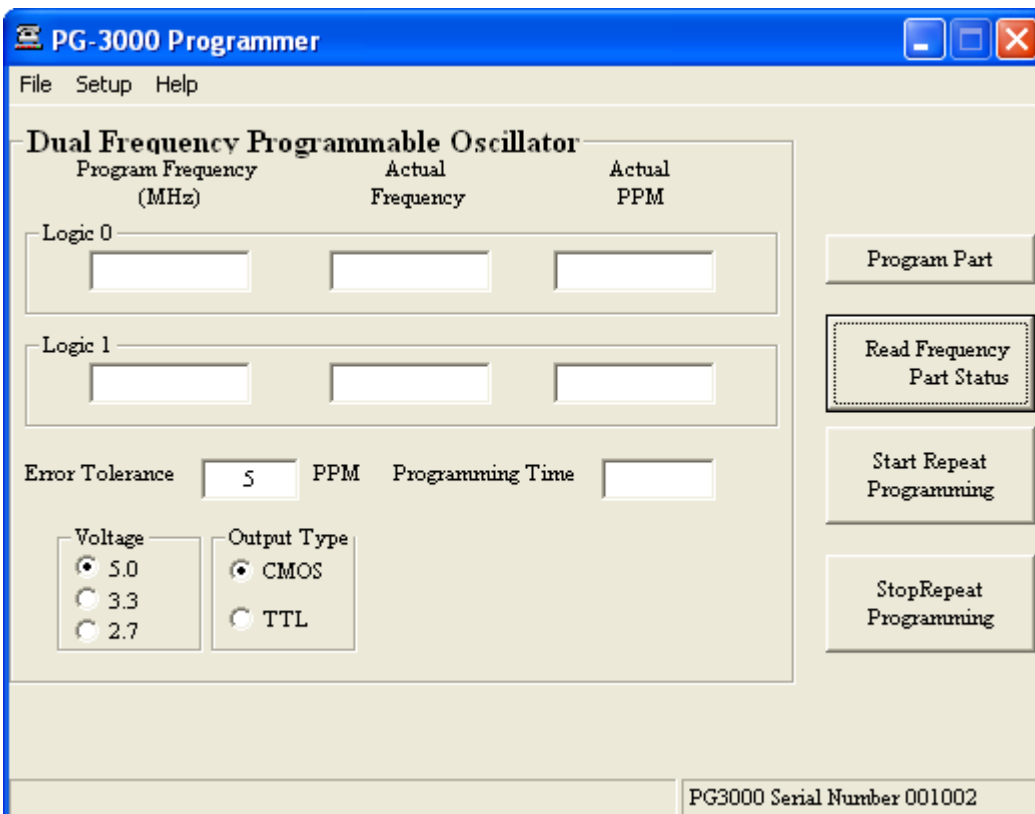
PG-3000 Programmer

File Setup Help

Dual Frequency Programmable Oscillator

Program Frequency (MHz)

Actual Frequency

Actual PPM

Logic 0

Logic 1

Error Tolerance 5 PPM

Programming Time

Voltage
5.0
3.3
2.7

Output Type
CMOS
TTL

Program Part

Read Frequency Part Status

Start Repeat Programming

StopRepeat Programming

PG3000 Serial Number 001002